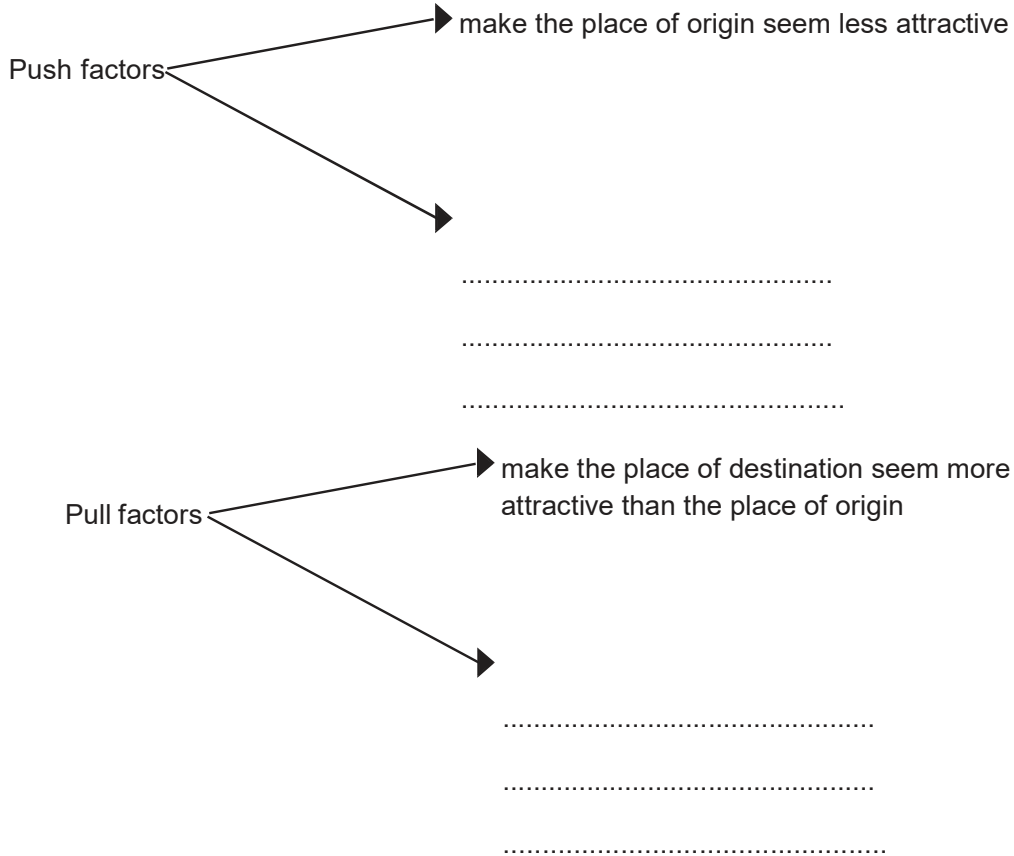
Push factors

make the place of origin seem less attractive

..................................................

..................................................

..................................................

Pull factors

make the place of destination seem more attractive than the place of origin

..................................................

..................................................

..................................................